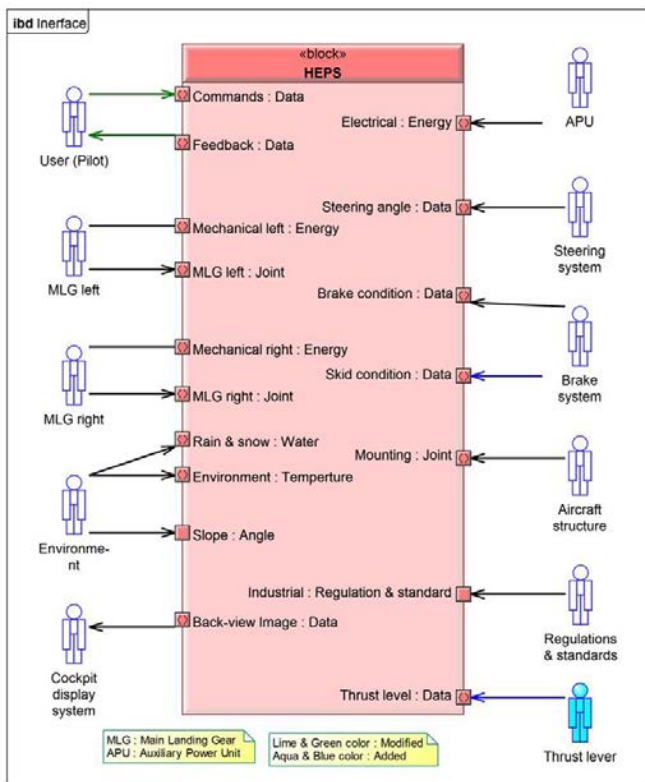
ibd Inerface

«block»
HEPS

Commands : Data
Feedback : Data
Mechanical left : Energy
MLG left : Joint
Mechanical right : Energy
MLG right : Joint
Rain & snow : Water
Environment : Temperture
Slope : Angle
Back-view Image : Data

Electrical : Energy
Steering angle : Data
Brake condition : Data
Skid condition : Data
Mounting : Joint
Industrial : Regulation & standard
Thrust level : Data

User (Pilot)
MLG left
MLG right
Environment
Cockpit display system

APU
Steering system
Brake system
Aircraft structure
Regulations & standards
Thrust lever

MLG : Main Landing Gear
APU : Auxiliary Power Unit

Lime & Green color : Modified
Aqua & Blue color : Added